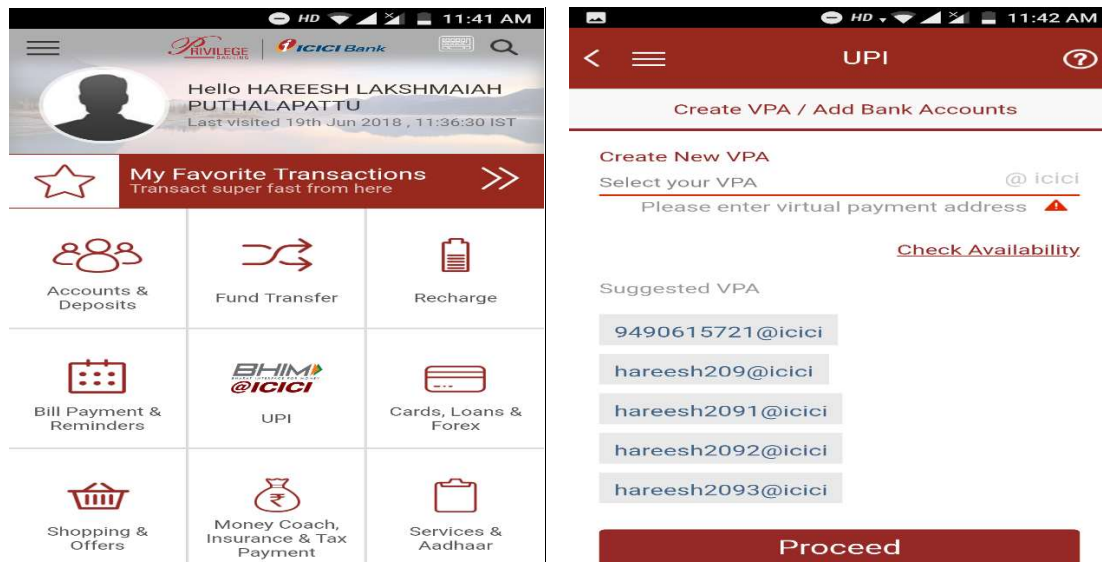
HD 11:41 AM

Privilege Banking | ICICI Bank

Hello HAREESH LAKSHMAIAH PUTHALAPATTU
Last visited 19th Jun 2018 , 11:36:30 IST

My Favorite Transactions
Transact super fast from here

Accounts & Deposits

Fund Transfer

Recharge

Bill Payment & Reminders

BHIM @ICICI
UPI

Cards, Loans & Forex

Shopping & Offers

Money Coach, Insurance & Tax Payment

Services & Aadhaar

HD 11:42 AM

UPI

Create VPA / Add Bank Accounts

Create New VPA
Select your VPA @ icici
Please enter virtual payment address

Check Availability

Suggested VPA

9490615721@icici

hareesh209@icici

hareesh2091@icici

hareesh2092@icici

hareesh2093@icici

Proceed